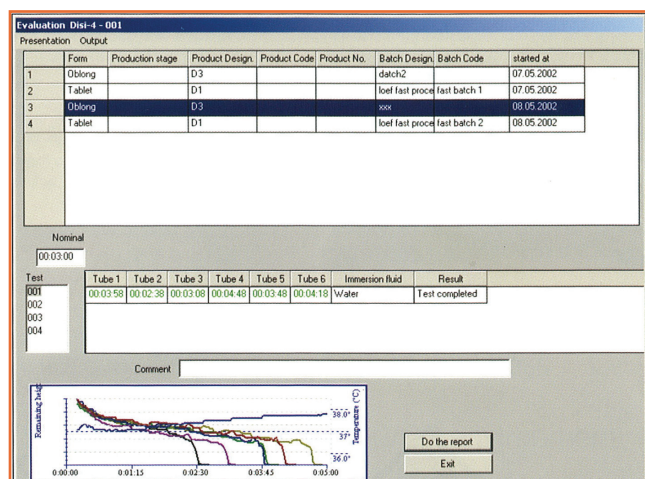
Evaluation Disi-4 - 001

Presentation Output

| | Form | Production stage | Product Design. | Product Code | Product No. | Batch Design. | Batch Code | started at |
|---|---|---|---|---|---|---|---|---|
| 1 | Oblong | | D3 | | | datch2 | | 07.05.2002 |
| 2 | Tablet | | D1 | | | loef fast proce | fast batch 1 | 07.05.2002 |
| 3 | Oblong | | D3 | | | xxx | | 08.05.2002 |
| 4 | Tablet | | D1 | | | loef fast proce | fast batch 2 | 08.05.2002 |

Nominal

00:03:00

Test

001
002
003
004

| Tube 1 | Tube 2 | Tube 3 | Tube 4 | Tube 5 | Tube 6 | Immersion fluid | Result |
|---|---|---|---|---|---|---|---|
| 00:03:58 | 00:02:38 | 00:03:08 | 00:04:48 | 00:03:48 | 00:04:18 | Water | Test completed |

Comment

Remaining height

Temperature (°C)

38.0°

37°

36.0°

0:00:00 0:01:15 0:02:30 0:03:45 0:05:00

Do the report

Exit